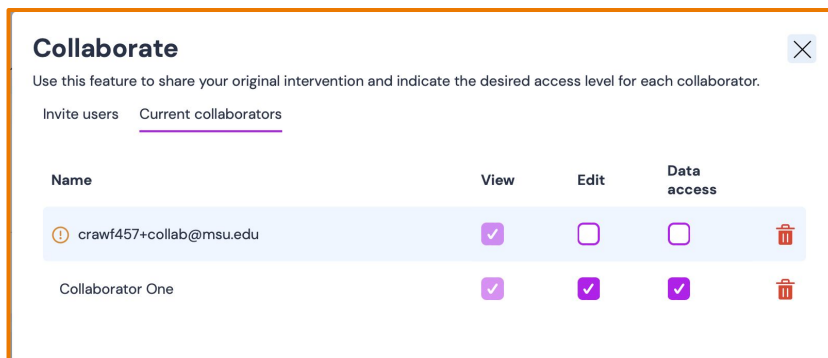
Collaborate

Use this feature to share your original intervention and indicate the desired access level for each collaborator.

Invite users Current collaborators

| Name | View | Edit | Data access |
|---|---|---|---|
| crawf457+collab@msu.edu | ✓ | | |
| Collaborator One | ✓ | ✓ | ✓ |